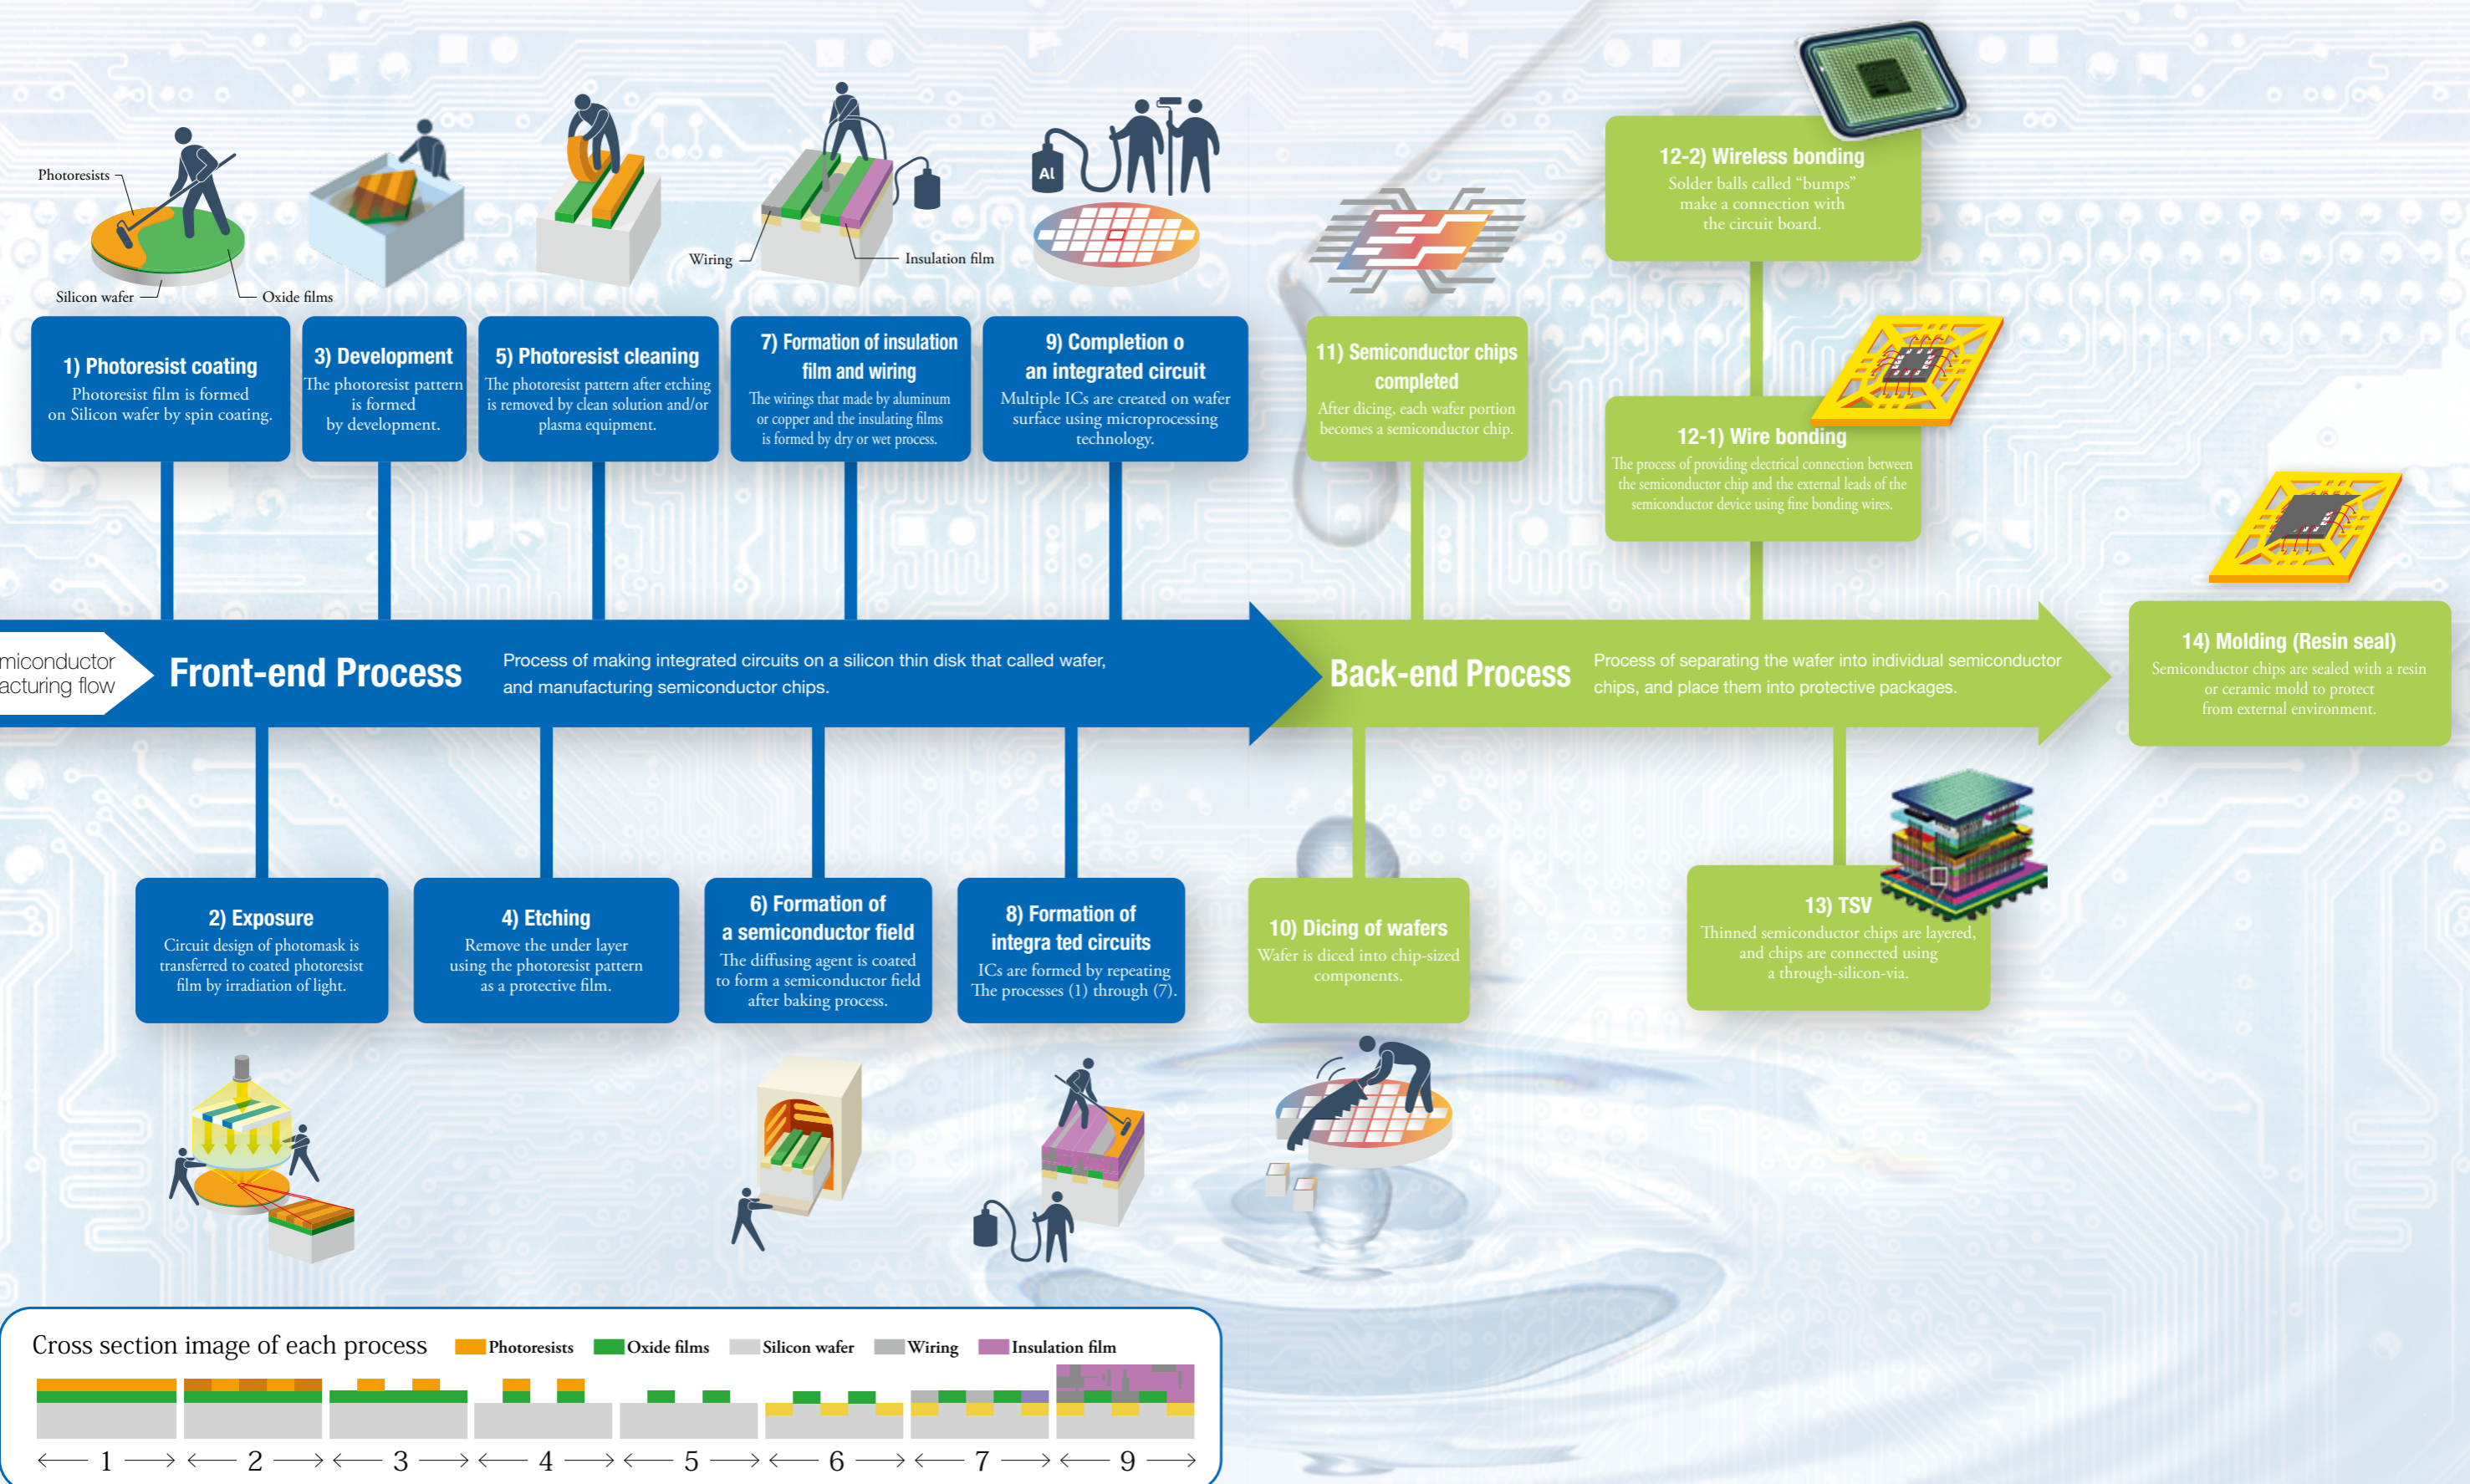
Photoresists
Silicon wafer
Oxide films
Wiring
Insulation film
Al

1) Photoresist coating
Photoresist film is formed on Silicon wafer by spin coating.

3) Development
The photoresist pattern is formed by development.

5) Photoresist cleaning
The photoresist pattern after etching is removed by clean solution and/or plasma equipment.

7) Formation of insulation film and wiring
The wirings that made by aluminum or copper and the insulating films is formed by dry or wet process.

9) Completion o an integrated circuit
Multiple ICs are created on wafer surface using microprocessing technology.

11) Semiconductor chips completed
After dicing, each wafer portion becomes a semiconductor chip.

12-2) Wireless bonding
Solder balls called "bumps" make a connection with the circuit board.

12-1) Wire bonding
The process of providing electrical connection between the semiconductor chip and the external leads of the semiconductor device using fine bonding wires.

miconductor acturing flow

Front-end Process
Process of making integrated circuits on a silicon thin disk that called wafer, and manufacturing semiconductor chips.

Back-end Process
Process of separating the wafer into individual semiconductor chips, and place them into protective packages.

14) Molding (Resin seal)
Semiconductor chips are sealed with a resin or ceramic mold to protect from external environment.

2) Exposure
Circuit design of photomask is transferred to coated photoresist film by irradiation of light.

4) Etching
Remove the under layer using the photoresist pattern as a protective film.

6) Formation of a semiconductor field
The diffusing agent is coated to form a semiconductor field after baking process.

8) Formation of integra ted circuits
ICs are formed by repeating The processes (1) through (7).

10) Dicing of wafers
Wafer is diced into chip-sized components.

13) TSV
Thinned semiconductor chips are layered, and chips are connected using a through-silicon-via.

Cross section image of each process
Photoresists
Oxide films
Silicon wafer
Wiring
Insulation film

1 2 3 4 5 6 7 9